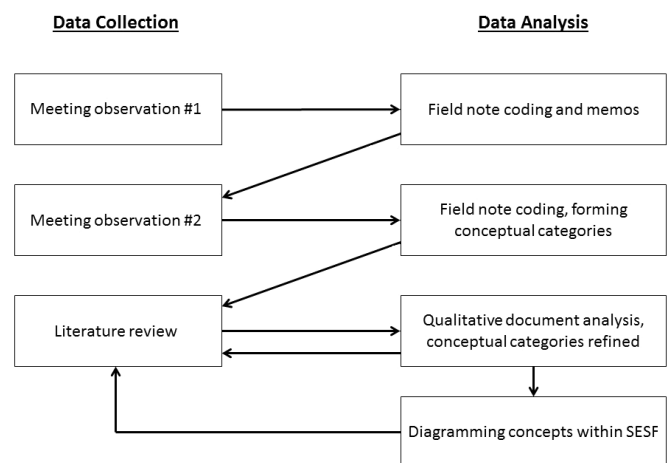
Data Collection

Data Analysis

Meeting observation #1

Field note coding and memos

Meeting observation #2

Field note coding, forming conceptual categories

Literature review

Qualitative document analysis, conceptual categories refined

Diagramming concepts within SESF